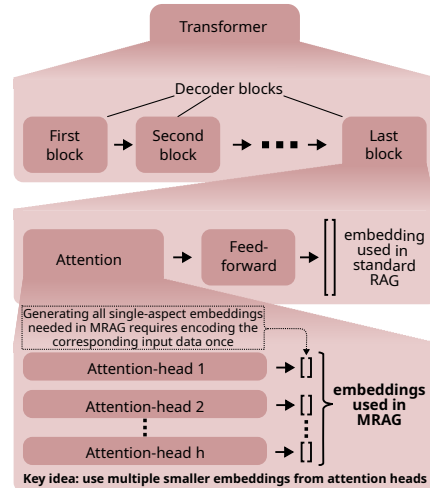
Transformer

Decoder blocks

First block

Second block

Last block

Attention

Feed-forward

embedding used in standard RAG

Generating all single-aspect embeddings needed in MRAG requires encoding the corresponding input data once

Attention-head 1

Attention-head 2

Attention-head h

embeddings used in MRAG

Key idea: use multiple smaller embeddings from attention heads